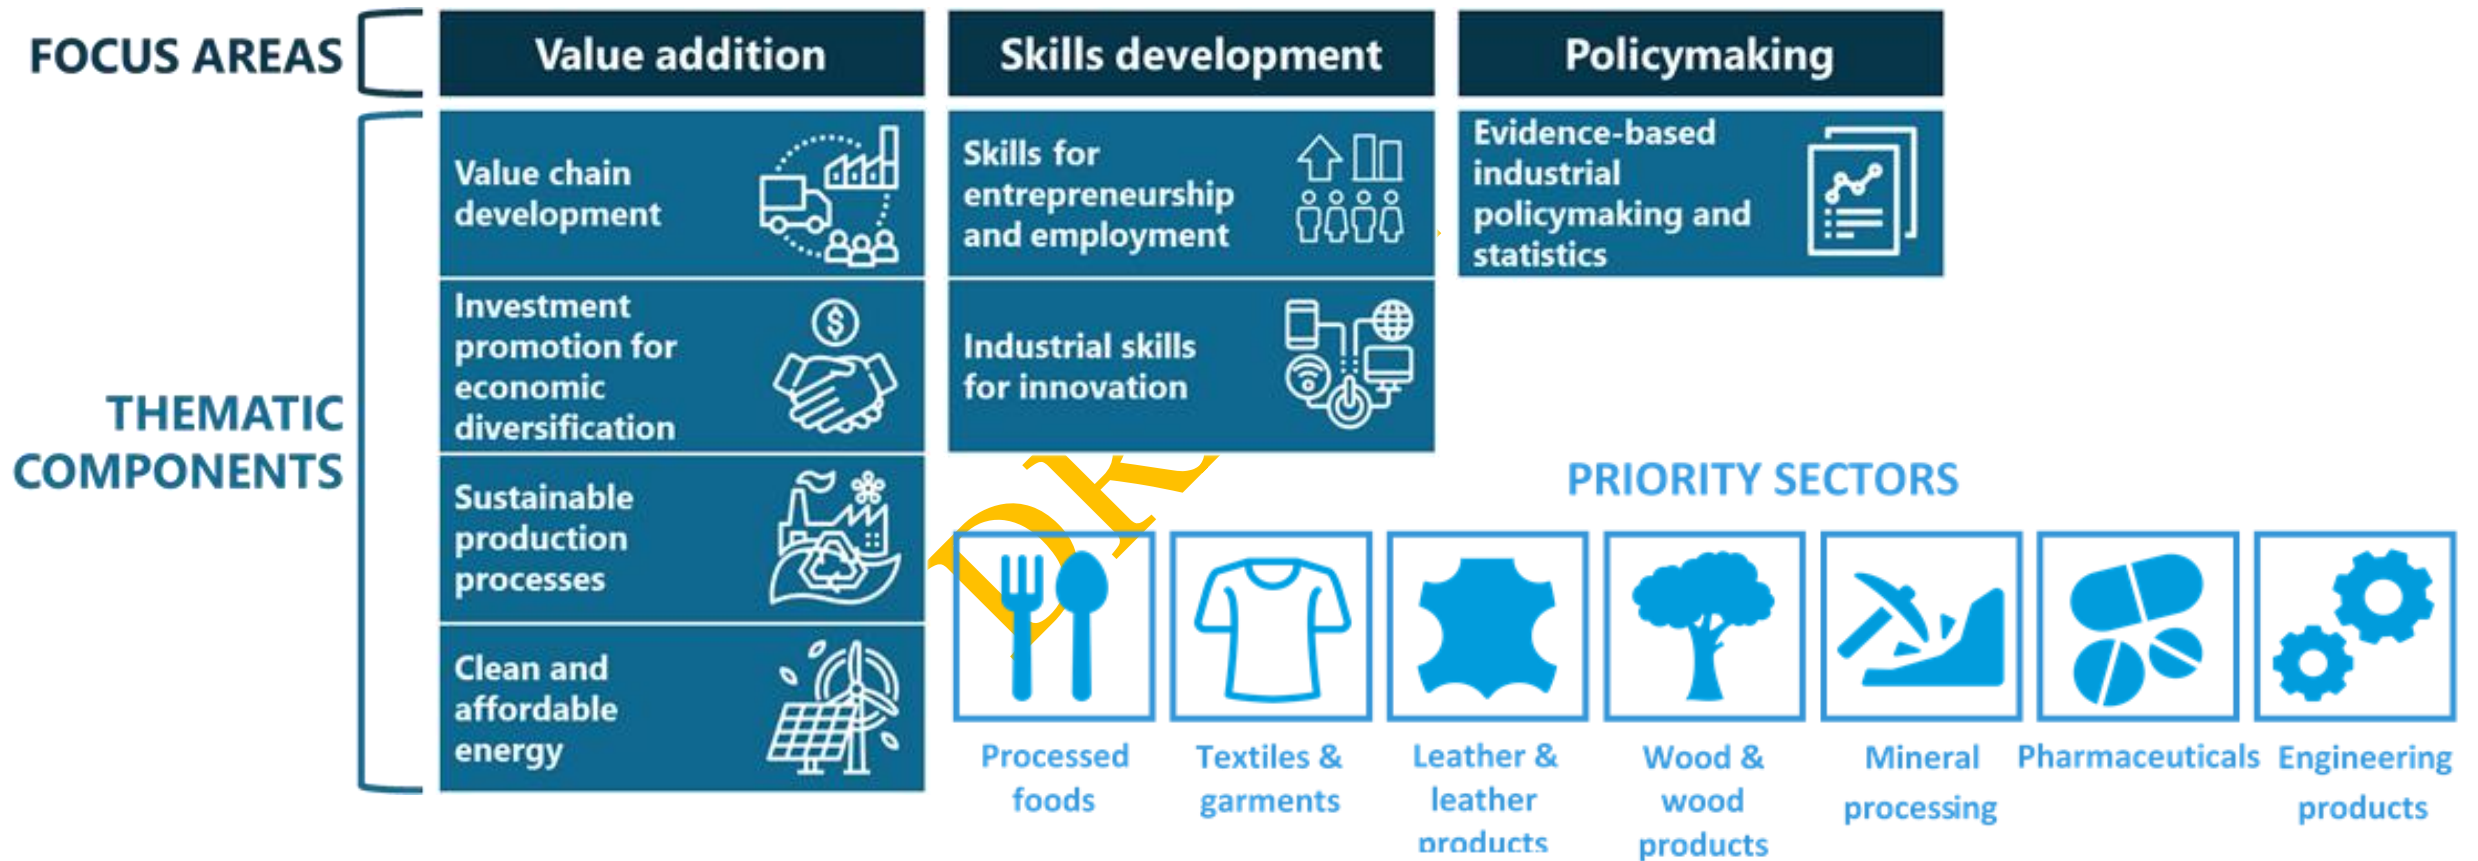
FOCUS AREAS

Value addition

Skills development

Policymaking

THEMATIC COMPONENTS

Value chain development

Skills for entrepreneurship and employment

Evidence-based industrial policymaking and statistics

Investment promotion for economic diversification

Industrial skills for innovation

Sustainable production processes

Clean and affordable energy

PRIORITY SECTORS

Processed foods

Textiles & garments

Leather & leather products

Wood & wood products

Mineral processing

Pharmaceuticals

Engineering products